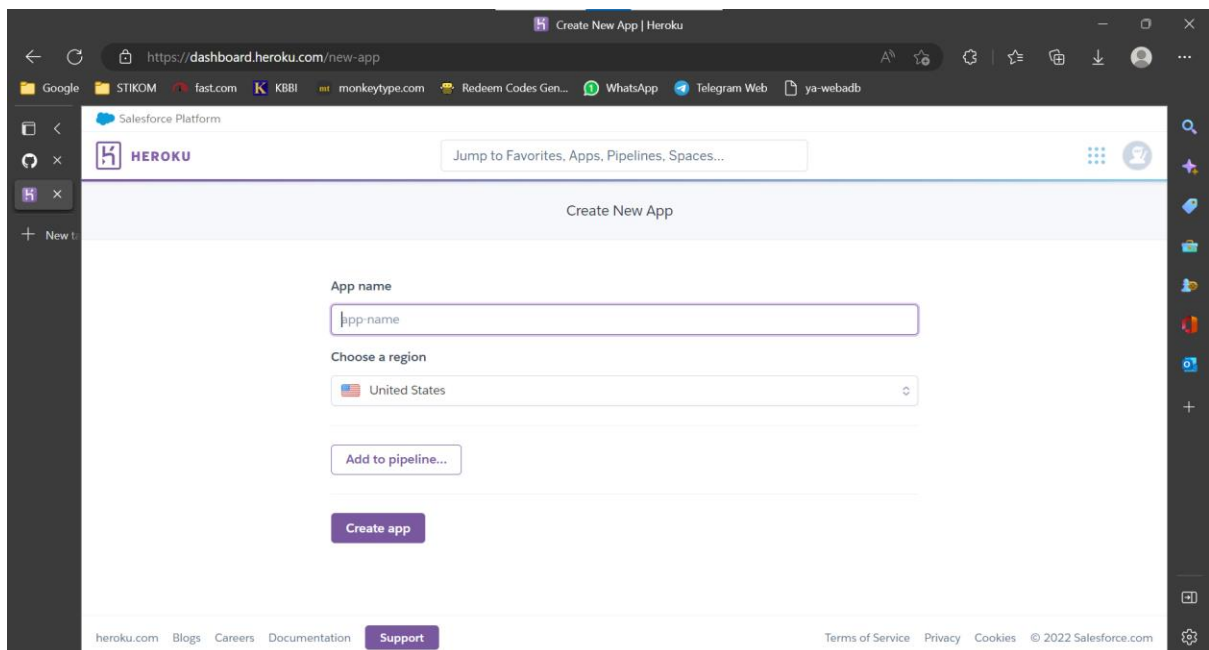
Create New App | Heroku

https://dashboard.heroku.com/new-app

Google STIKOM fast.com KBBI monkeytype.com Redeem Codes Gen... WhatsApp Telegram Web ya-webadb

New t

Salesforce Platform

HEROKU

Jump to Favorites, Apps, Pipelines, Spaces...

Create New App

App name

app-name

Choose a region

United States

Add to pipeline...

Create app

heroku.com Blogs Careers Documentation Support

Terms of Service Privacy Cookies © 2022 Salesforce.com